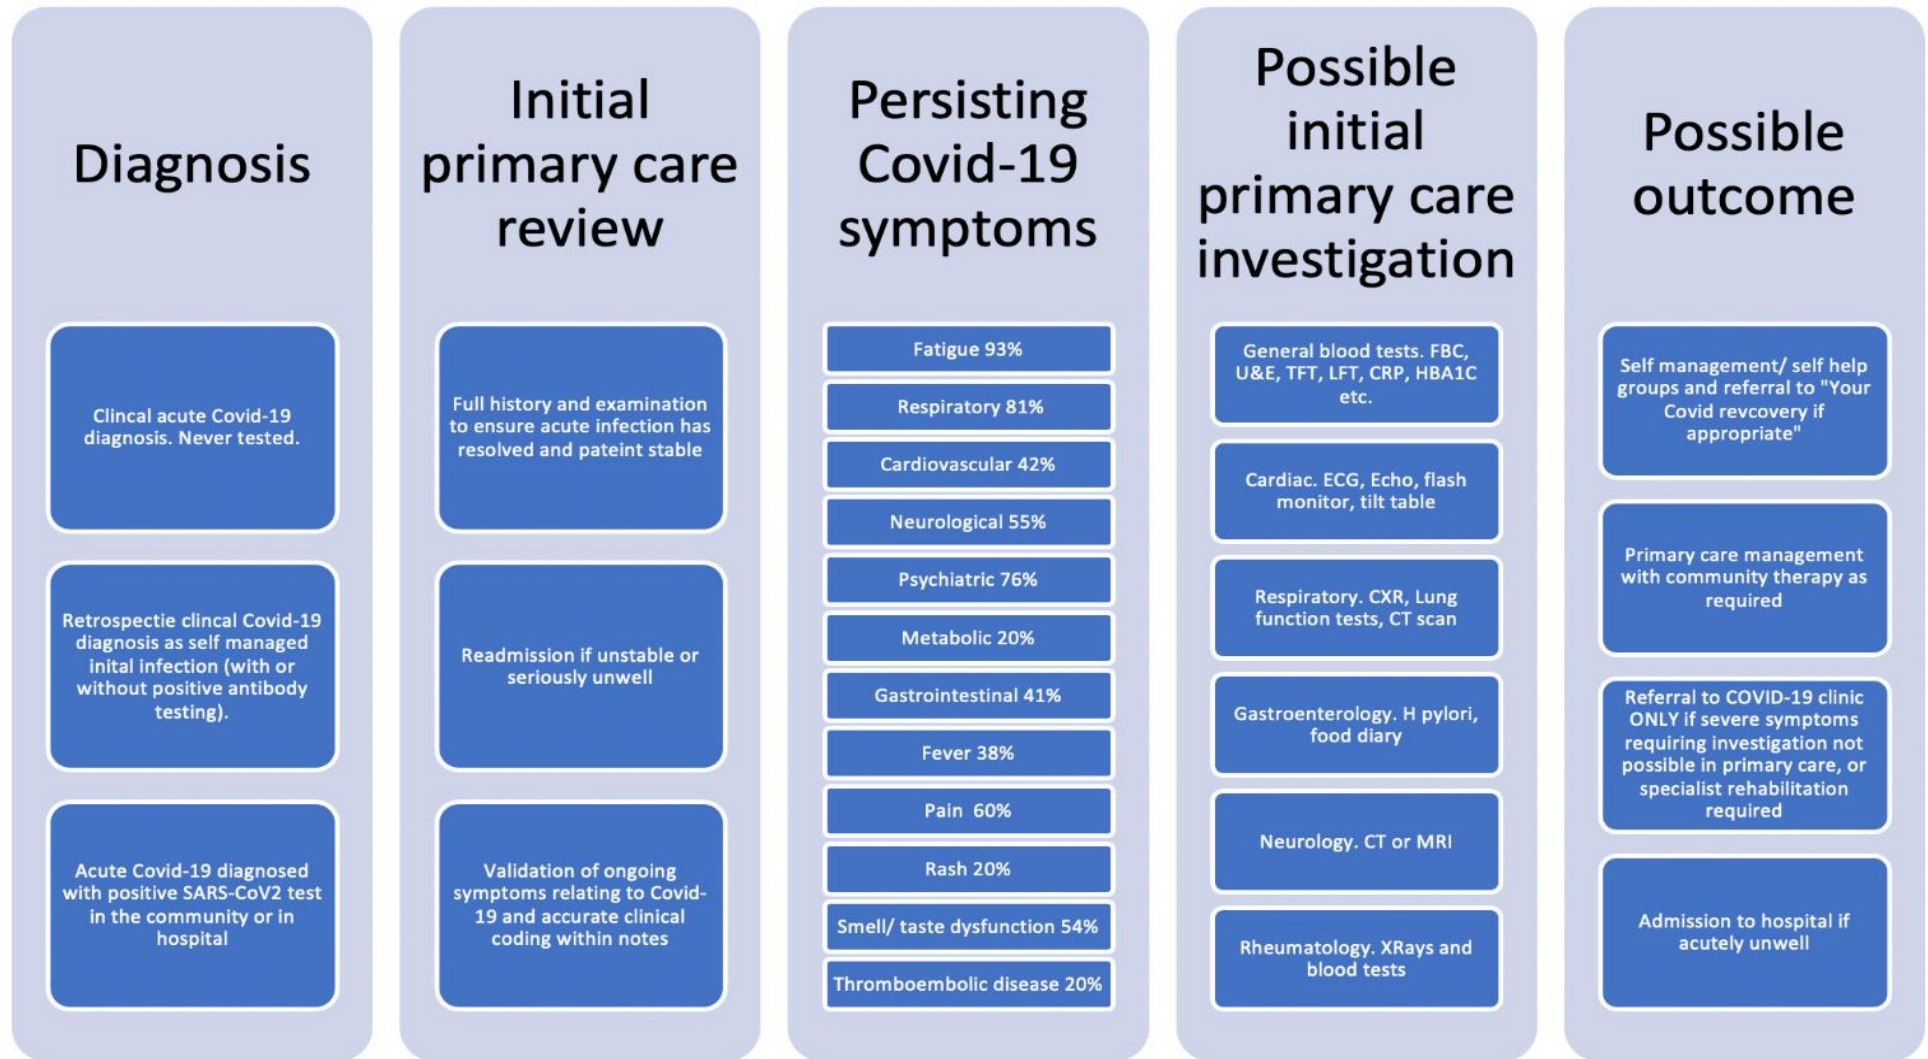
Diagnosis

Clincal acute Covid-19 diagnosis. Never tested.

Retrospectie clincal Covid-19 diagnosis as self managed inital infection (with or without positive antibody testing).

Acute Covid-19 diagnosed with positive SARS-CoV2 test in the community or in hospital

Initial primary care review

Full history and examination to ensure acute infection has resolved and pateint stable

Readmission if unstable or seriously unwell

Validation of ongoing symptoms relating to Covid-19 and accurate clinical coding within notes

Persisting Covid-19 symptoms

Fatigue 93%

Respiratory 81%

Cardiovascular 42%

Neurological 55%

Psychiatric 76%

Metabolic 20%

Gastrointestinal 41%

Fever 38%

Pain 60%

Rash 20%

Smell/ taste dysfunction 54%

Thromboembolic disease 20%

Possible initial primary care investigation

General blood tests. FBC, U&E, TFT, LFT, CRP, HBA1C etc.

Cardiac. ECG, Echo, flash monitor, tilt table

Respiratory. CXR, Lung function tests, CT scan

Gastroenterology. H pylori, food diary

Neurology. CT or MRI

Rheumatology. XRays and blood tests

Possible outcome

Self management/ self help groups and referral to "Your Covid revcovery if appropriate"

Primary care management with community therapy as required

Referral to COVID-19 clinic ONLY if severe symptoms requiring investigation not possible in primary care, or specialist rehabilitation required

Admission to hospital if acutely unwell